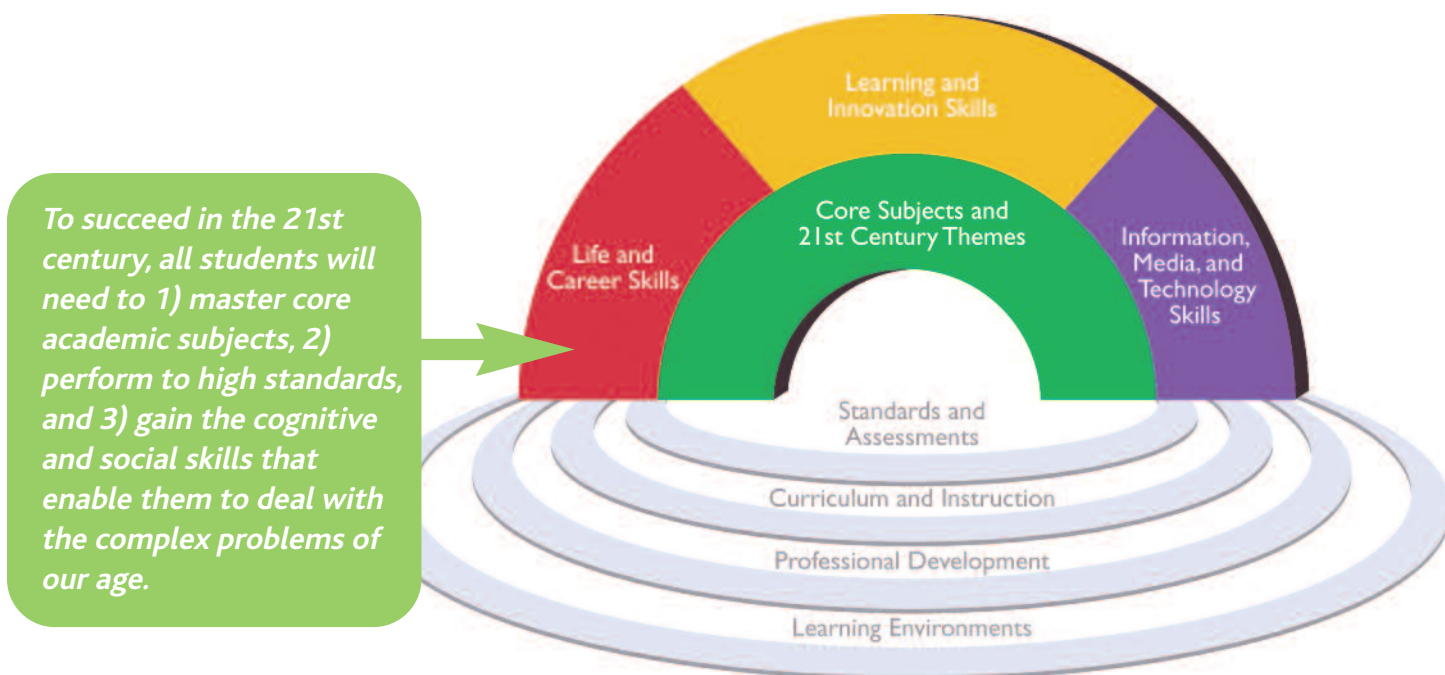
To succeed in the 21st century, all students will need to 1) master core academic subjects, 2) perform to high standards, and 3) gain the cognitive and social skills that enable them to deal with the complex problems of our age.

Learning and Innovation Skills

Life and Career Skills

Core Subjects and 21st Century Themes

Information, Media, and Technology Skills

Standards and Assessments

Curriculum and Instruction

Professional Development

Learning Environments